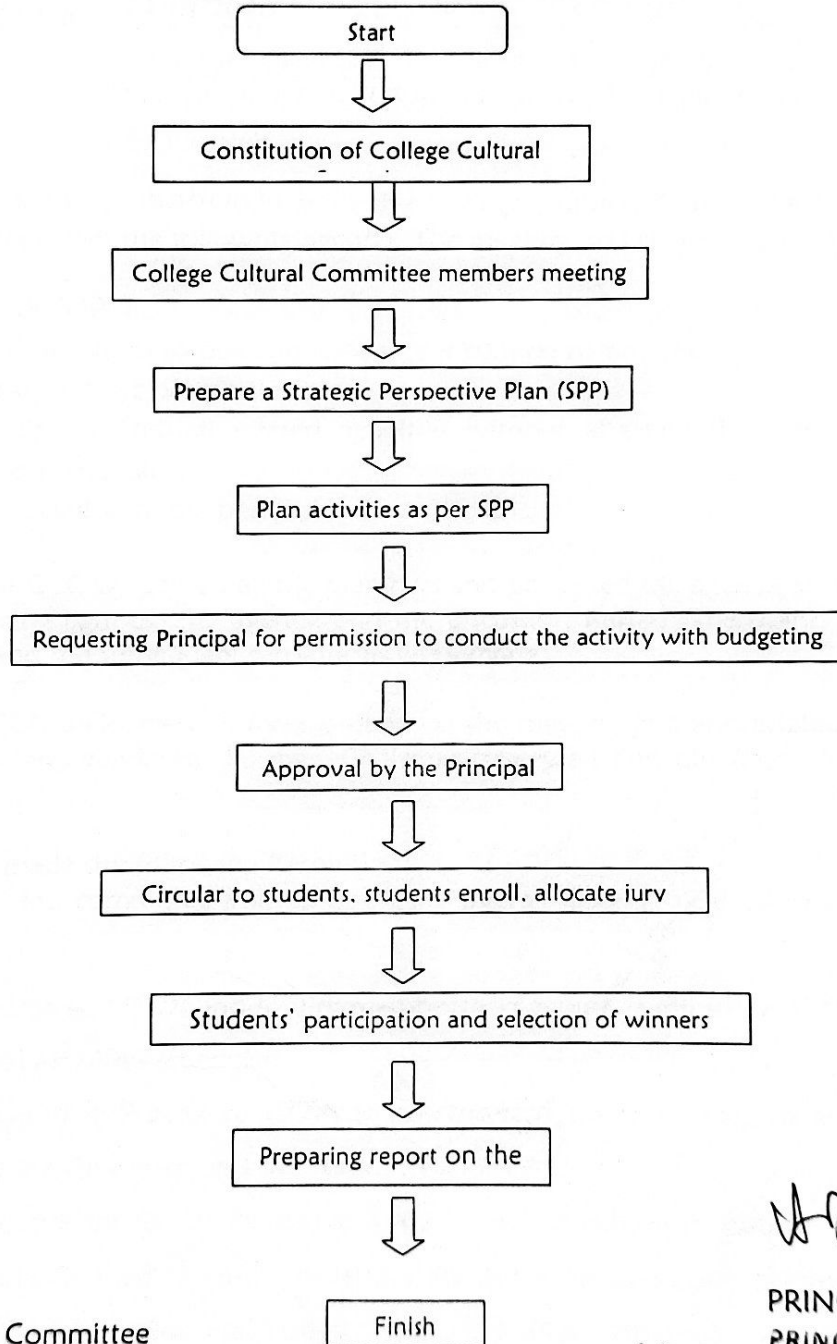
Start

Constitution of College Cultural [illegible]

College Cultural Committee members meeting

Prepare a Strategic Perspective Plan (SPP)

Plan activities as per SPP

Requesting Principal for permission to conduct the activity with budgeting

Approval by the Principal

Circular to students, students enroll, allocate jury

Students' participation and selection of winners

Preparing report on the

Finish

Committee

PRIN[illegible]
PRINC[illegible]